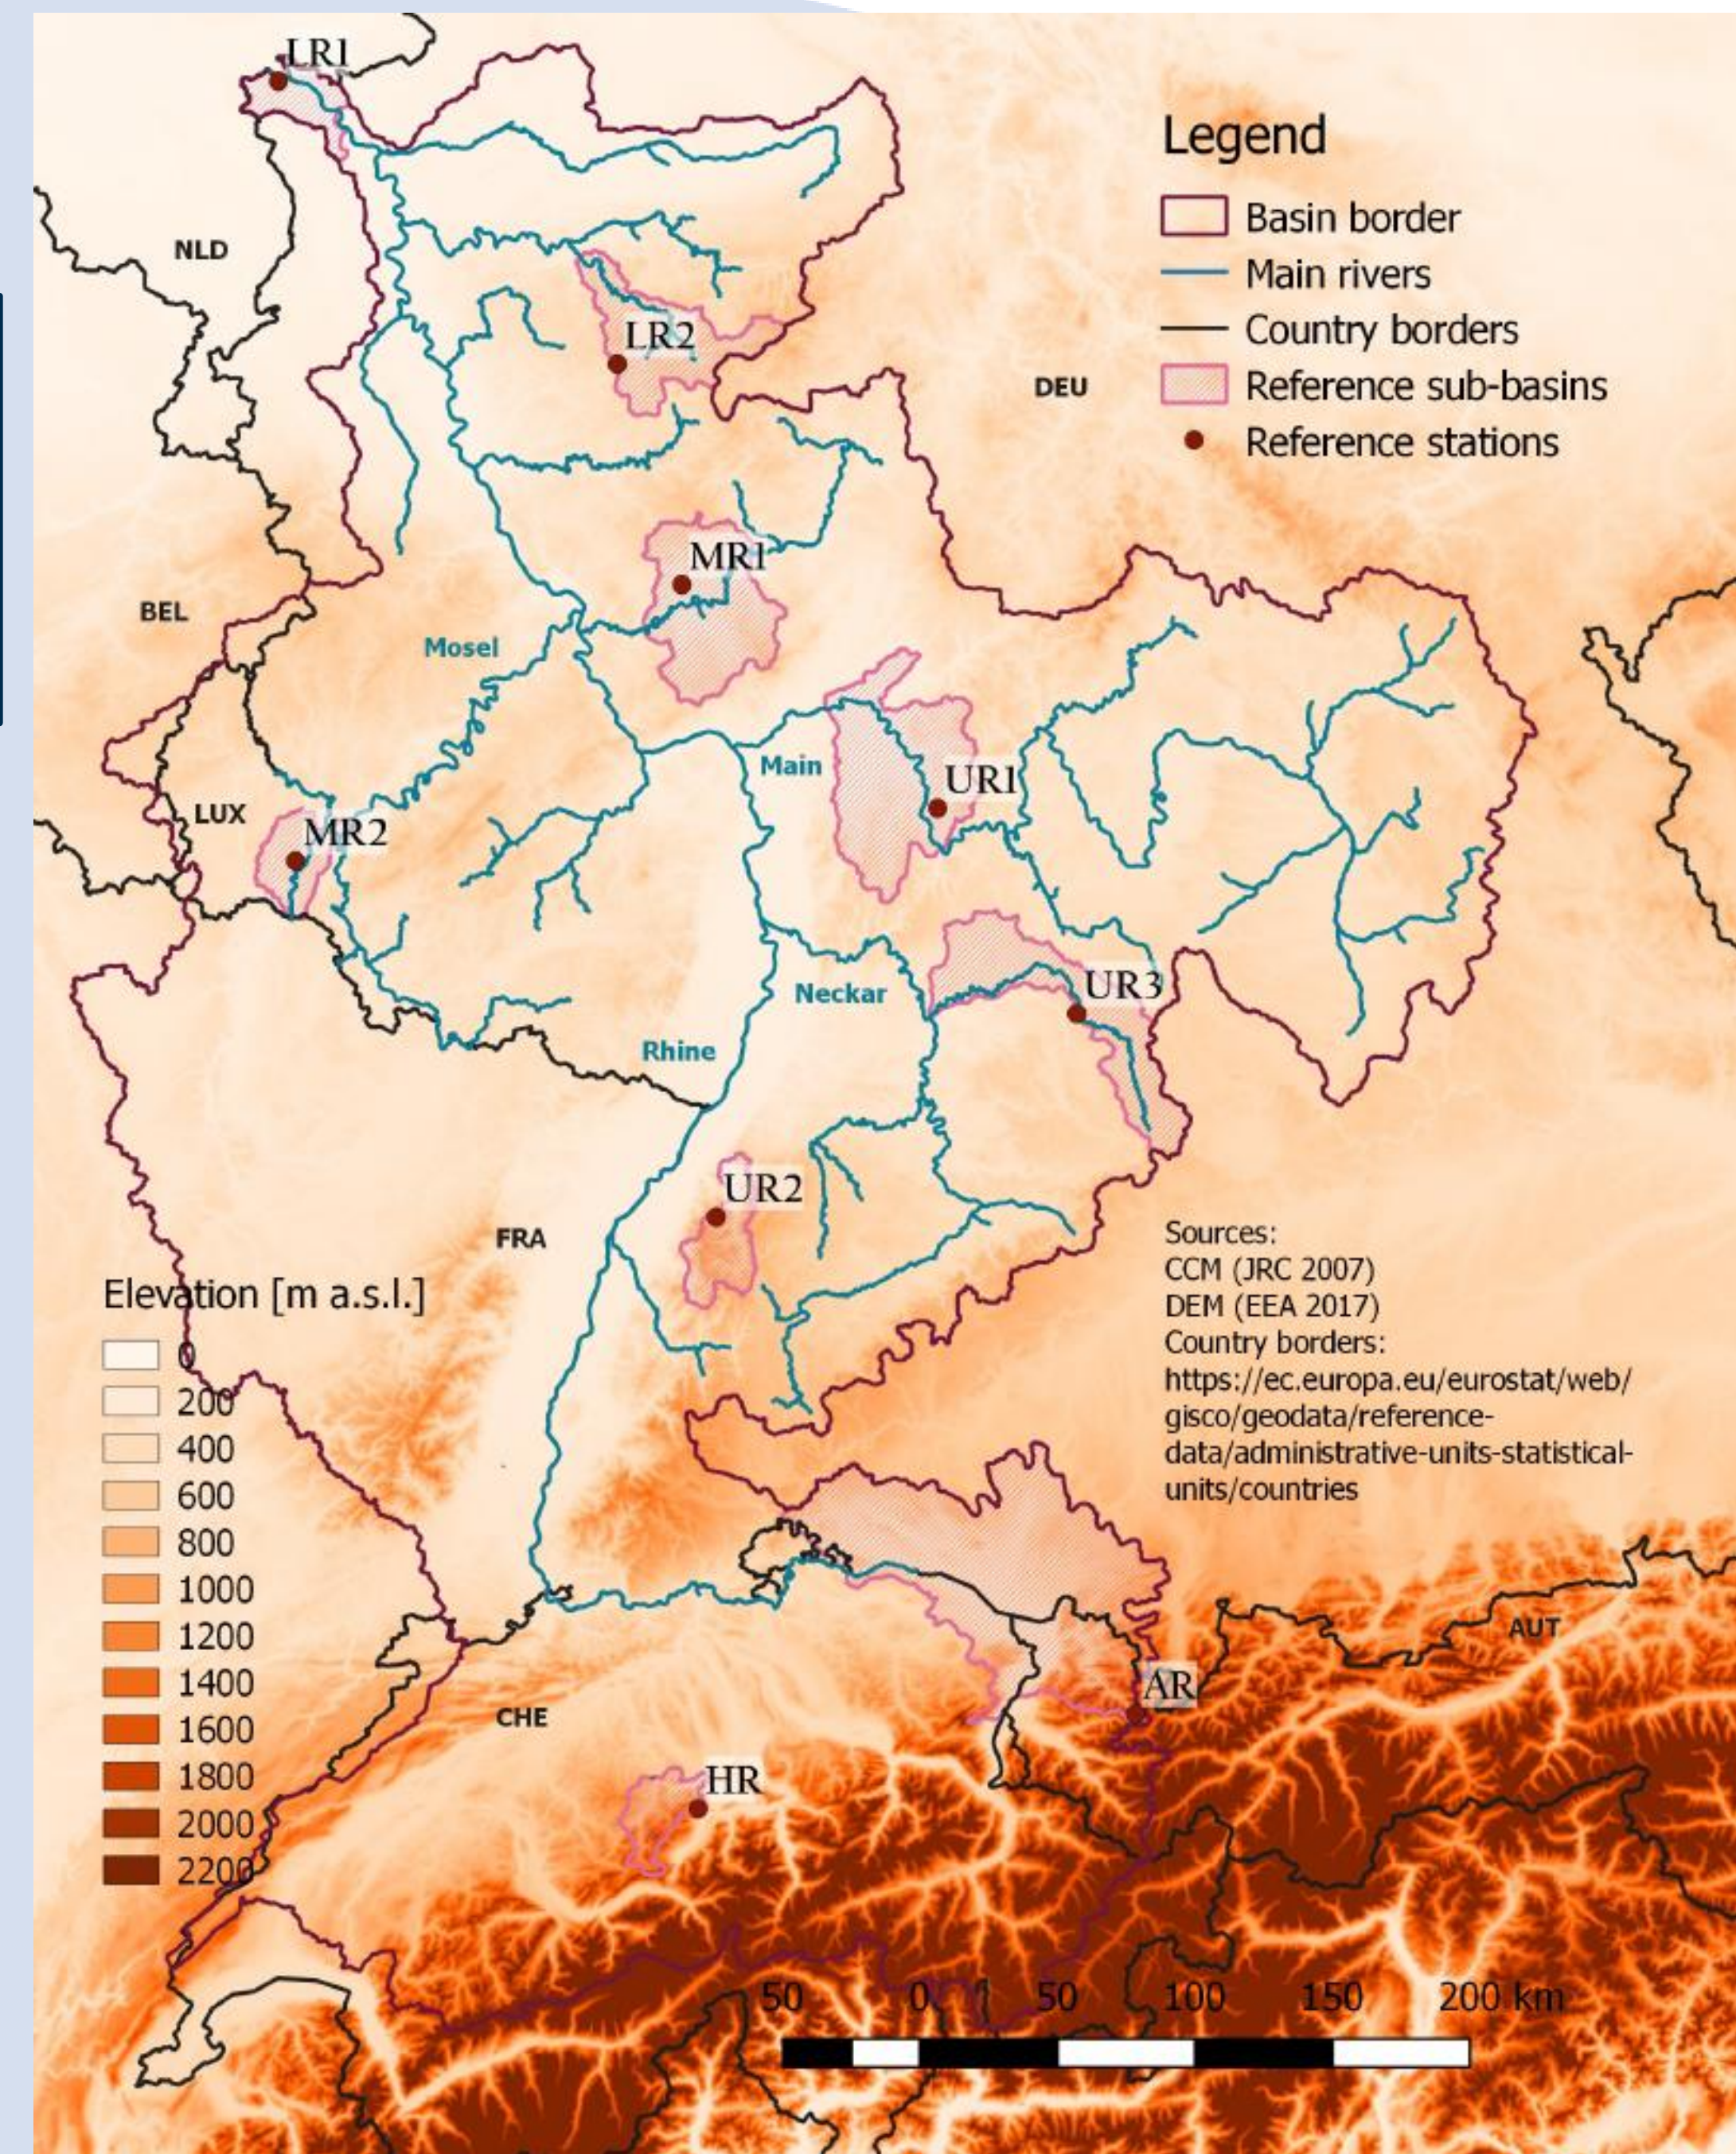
LR1

Legend

Basin border

Main rivers

Country borders

Reference sub-basins

Reference stations

NLD

LR2

DEU

MR1

BEL

Mosel

Main

UR1

LUX

MR2

Neckar

UR3

Rhine

UR2

FRA

Sources:
CCM (JRC 2007)
DEM (EEA 2017)
Country borders:
https://ec.europa.eu/eurostat/web/gisco/geodata/reference-data/administrative-units-statistical-units/countries

Elevation [m a.s.l.]

0
200
400
600
800
1000
1200
1400
1600
1800
2000
2200

AUT

CHE

AR

HR

50 0 50 100 150 200 km